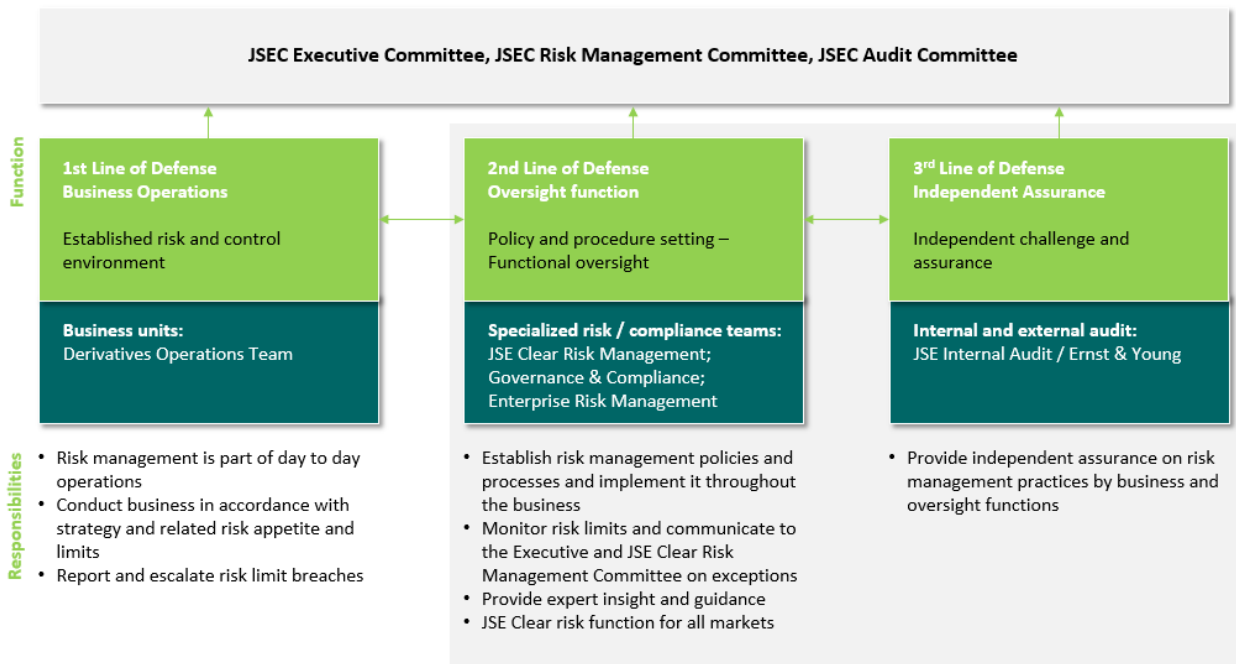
JSEC Executive Committee, JSEC Risk Management Committee, JSEC Audit Committee

Function

1st Line of Defense
Business Operations

Established risk and control environment

Business units:
Derivatives Operations Team

2nd Line of Defense
Oversight function

Policy and procedure setting – Functional oversight

Specialized risk / compliance teams:
JSE Clear Risk Management;
Governance & Compliance;
Enterprise Risk Management

3rd Line of Defense
Independent Assurance

Independent challenge and assurance

Internal and external audit:
JSE Internal Audit / Ernst & Young

Responsibilities

• Risk management is part of day to day operations
• Conduct business in accordance with strategy and related risk appetite and limits
• Report and escalate risk limit breaches

• Establish risk management policies and processes and implement it throughout the business
• Monitor risk limits and communicate to the Executive and JSE Clear Risk Management Committee on exceptions
• Provide expert insight and guidance
• JSE Clear risk function for all markets

• Provide independent assurance on risk management practices by business and oversight functions